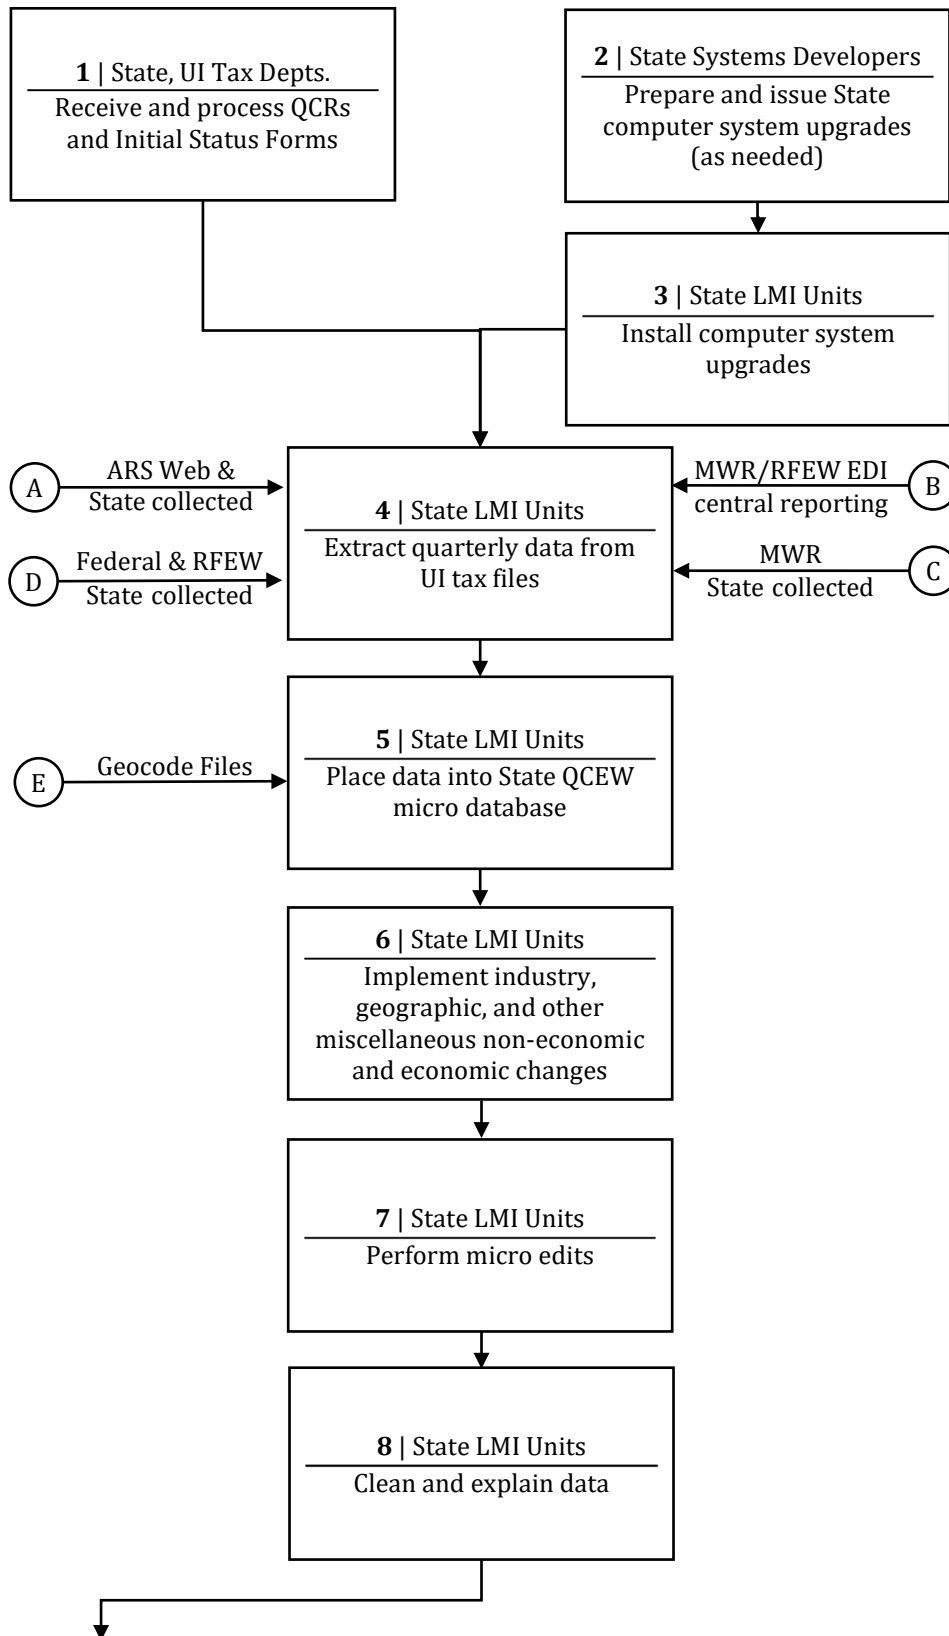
1 | State, UI Tax Depts.
Receive and process QCRs and Initial Status Forms

2 | State Systems Developers
Prepare and issue State computer system upgrades (as needed)

3 | State LMI Units
Install computer system upgrades

A
ARS Web & State collected

B
MWR/RFEW EDI central reporting

4 | State LMI Units
Extract quarterly data from UI tax files

D
Federal & RFEW State collected

C
MWR State collected

E
Geocode Files

5 | State LMI Units
Place data into State QCEW micro database

6 | State LMI Units
Implement industry, geographic, and other miscellaneous non-economic and economic changes

7 | State LMI Units
Perform micro edits

8 | State LMI Units
Clean and explain data